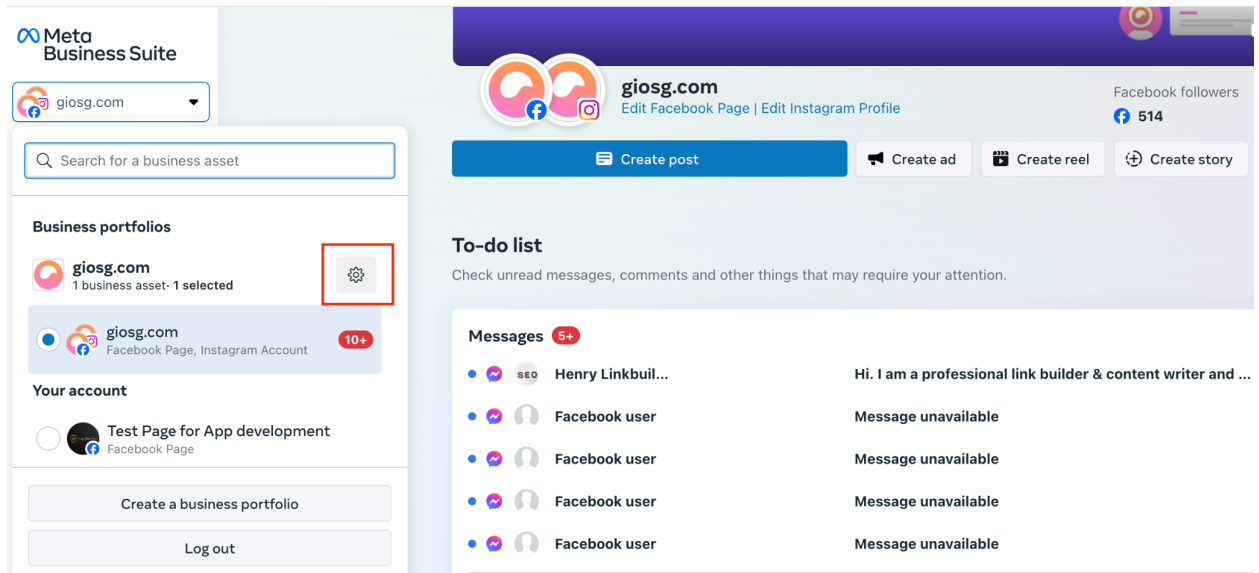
Meta Business Suite

giosg.com

Search for a business asset

Business portfolios

giosg.com
1 business asset · 1 selected

giosg.com
Facebook Page, Instagram Account
10+

Your account

Test Page for App development
Facebook Page

Create a business portfolio

Log out

giosg.com
Edit Facebook Page | Edit Instagram Profile

Facebook followers
514

Create post

Create ad

Create reel

Create story

To-do list
Check unread messages, comments and other things that may require your attention.

Messages 5+

SEO Henry Linkbuil... Hi. I am a professional link builder & content writer and ...

Facebook user Message unavailable

Facebook user Message unavailable

Facebook user Message unavailable

Facebook user Message unavailable